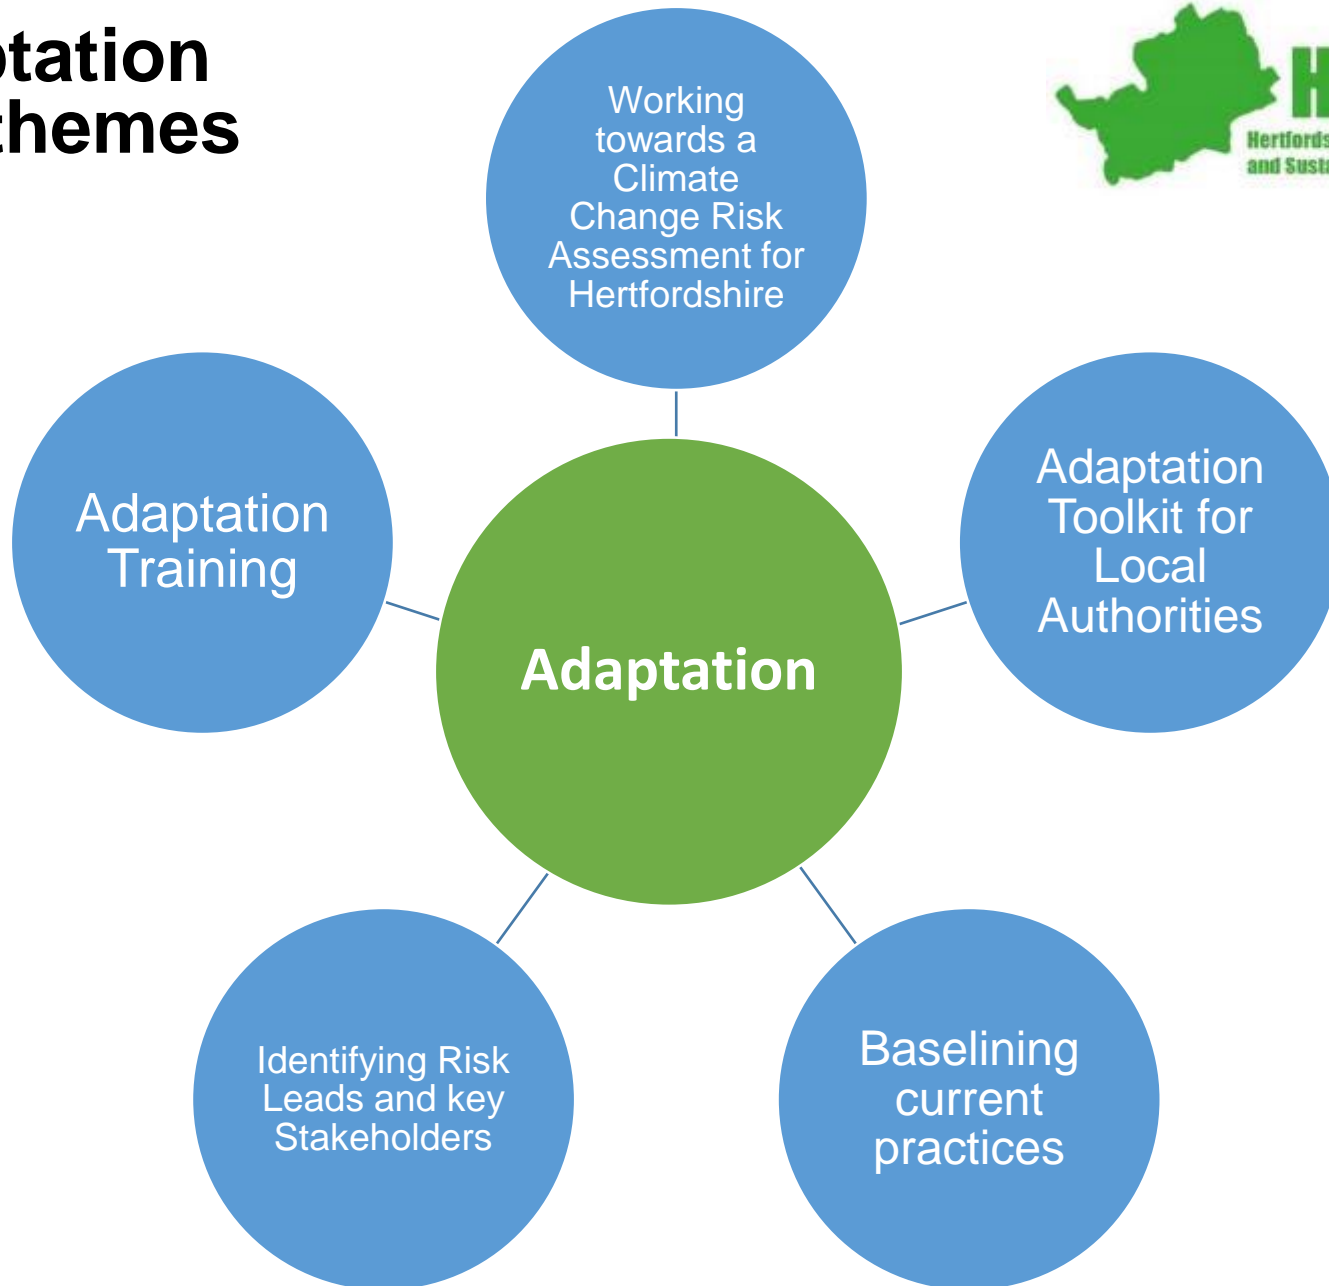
ptation
themes

H
Hertfords
and Susta

Working towards a Climate Change Risk Assessment for Hertfordshire

Adaptation Training

Adaptation

Adaptation Toolkit for Local Authorities

Identifying Risk Leads and key Stakeholders

Baselining current practices